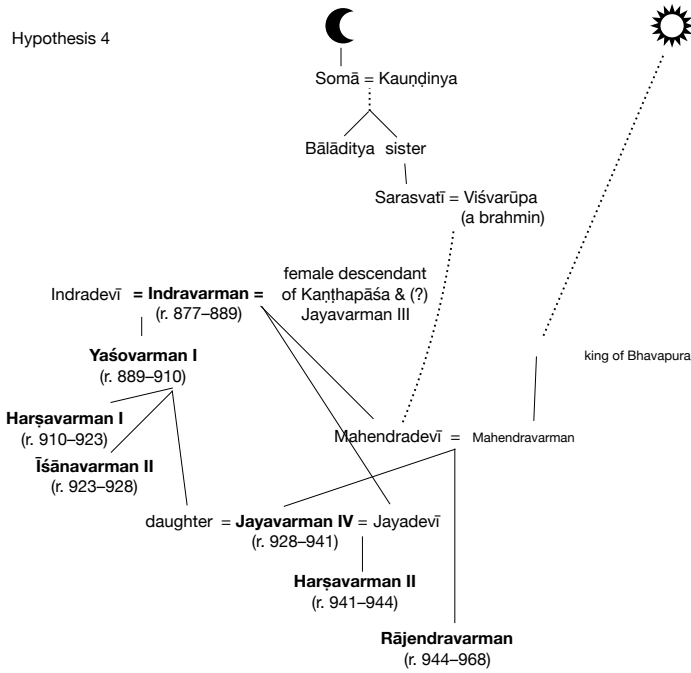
Hypothesis 4

Somā = Kauṇḍinya

Bālāditya sister

Sarasvatī = Viśvarūpa (a brahmin)

Indradevī = **Indravarman** = female descendant of Kaṇṭhapāśa & (?) Jayavarman III
(r. 877–889)

king of Bhavapura

**Yaśovarman I**
(r. 889–910)

**Harṣavarman I**
(r. 910–923)

**Īśānavarman II**
(r. 923–928)

Mahendradevī = Mahendravarman

daughter = **Jayavarman IV** = Jayadevī
(r. 928–941)

**Harṣavarman II**
(r. 941–944)

**Rājendravarman**
(r. 944–968)